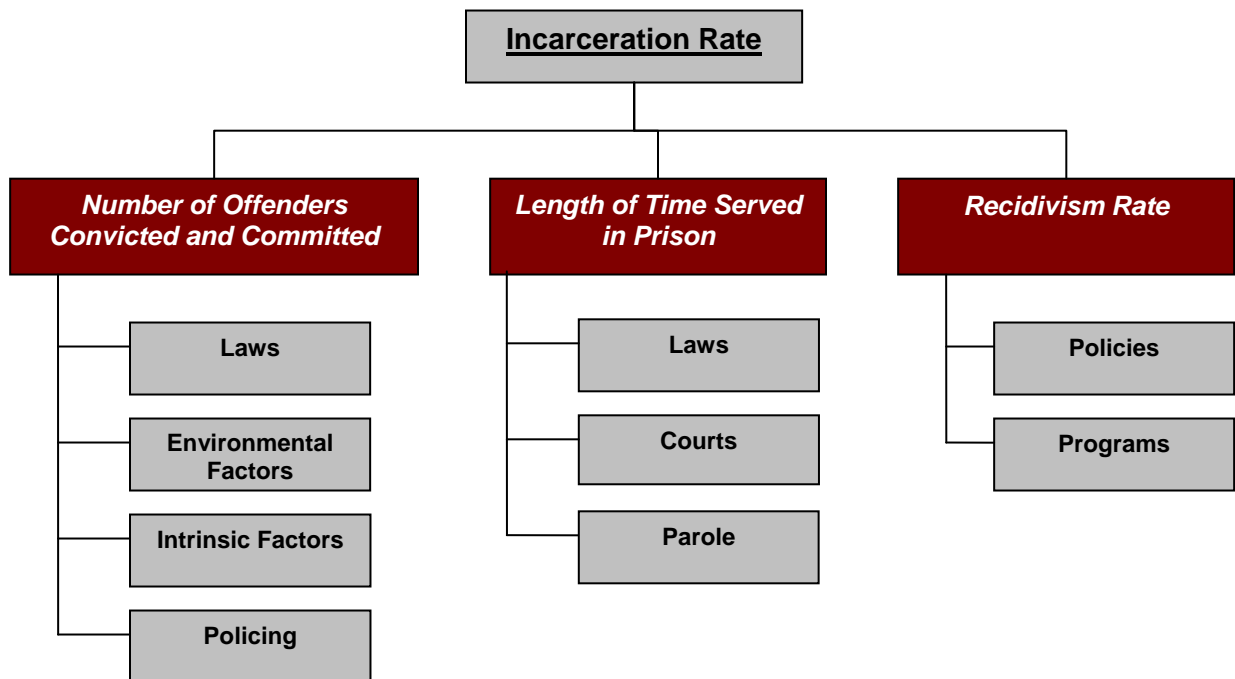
Incarceration Rate

Number of Offenders Convicted and Committed

Laws

Environmental Factors

Intrinsic Factors

Policing

Length of Time Served in Prison

Laws

Courts

Parole

Recidivism Rate

Policies

Programs